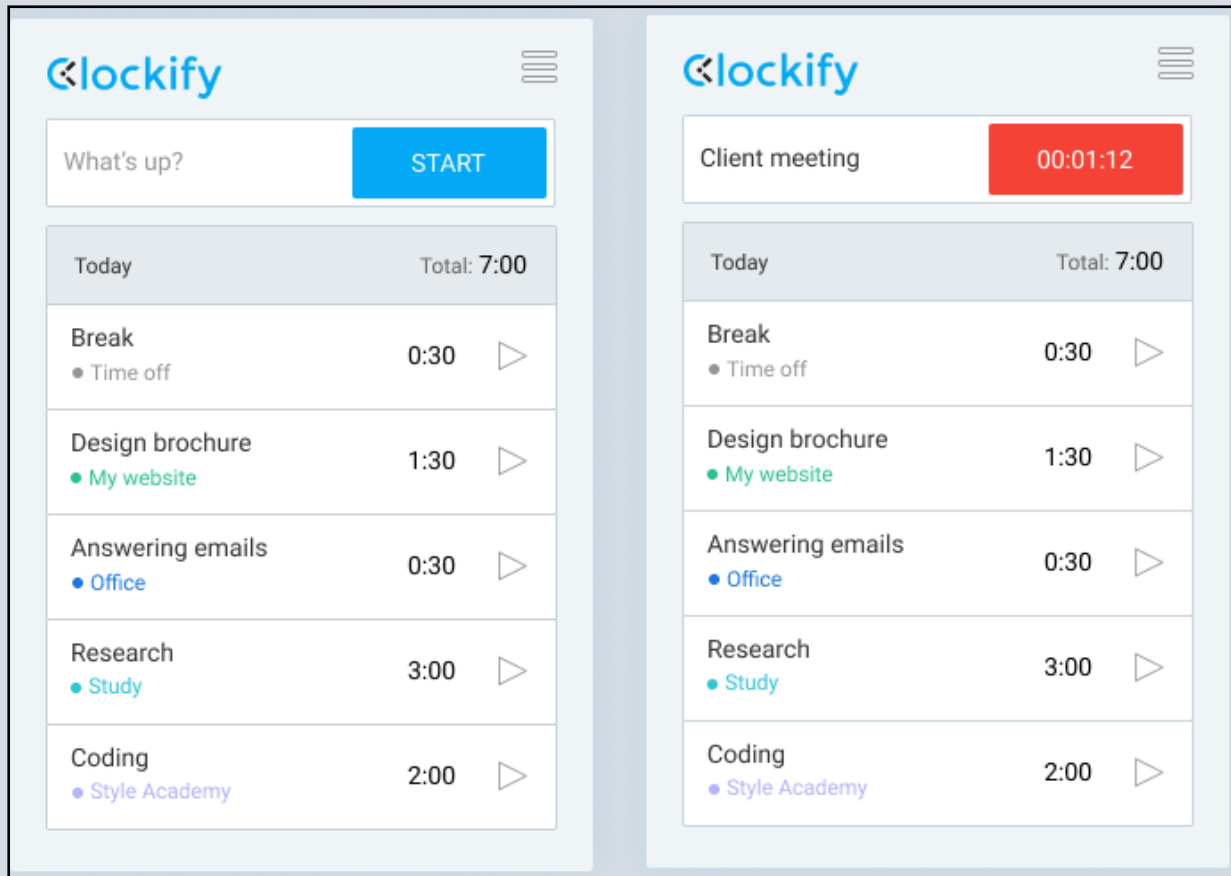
Clockify

What's up? START

Today Total: 7:00

Break
• Time off
0:30

Design brochure
• My website
1:30

Answering emails
• Office
0:30

Research
• Study
3:00

Coding
• Style Academy
2:00

Clockify

Client meeting 00:01:12

Today Total: 7:00

Break
• Time off
0:30

Design brochure
• My website
1:30

Answering emails
• Office
0:30

Research
• Study
3:00

Coding
• Style Academy
2:00